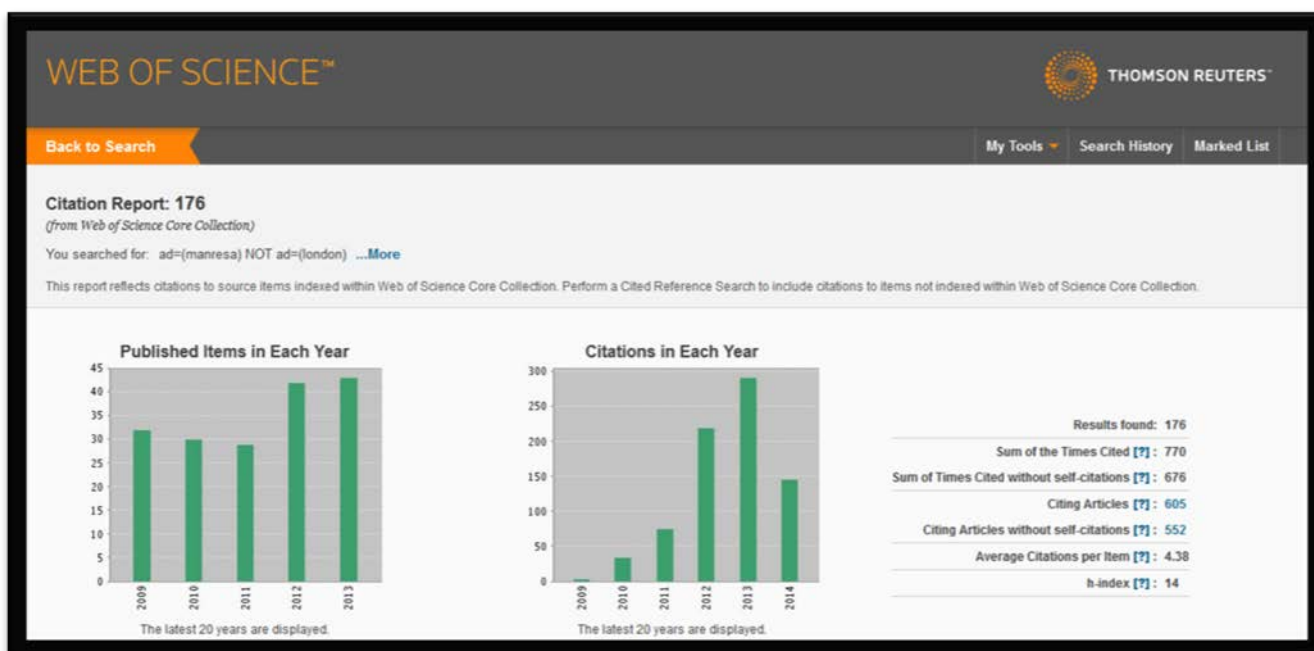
WEB OF SCIENCE™

THOMSON REUTERS™

Back to Search

My Tools | Search History | Marked List

Citation Report: 176
(from Web of Science Core Collection)

You searched for: ad=(manresa) NOT ad=(london) ...More

This report reflects citations to source items indexed within Web of Science Core Collection. Perform a Cited Reference Search to include citations to items not indexed within Web of Science Core Collection.

Published Items in Each Year

45
40
35
30
25
20
15
10
5
0

2009
2010
2011
2012
2013

The latest 20 years are displayed.

Citations in Each Year

300
250
200
150
100
50
0

2009
2010
2011
2012
2013
2014

The latest 20 years are displayed.

Results found: 176
Sum of the Times Cited [?] : 770
Sum of Times Cited without self-citations [?] : 676
Citing Articles [?] : 605
Citing Articles without self-citations [?] : 552
Average Citations per Item [?] : 4.38
h-index [?] : 14